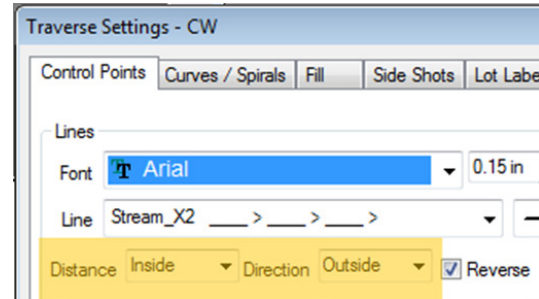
Traverse Settings - CW

Control Points | Curves / Spirals | Fill | Side Shots | Lot Labe

Lines

Font Arial 0.15 in

Line Stream_X2 \_\_\_\_ > \_\_\_\_ > \_\_\_\_ >

Distance Inside Direction Outside Reverse